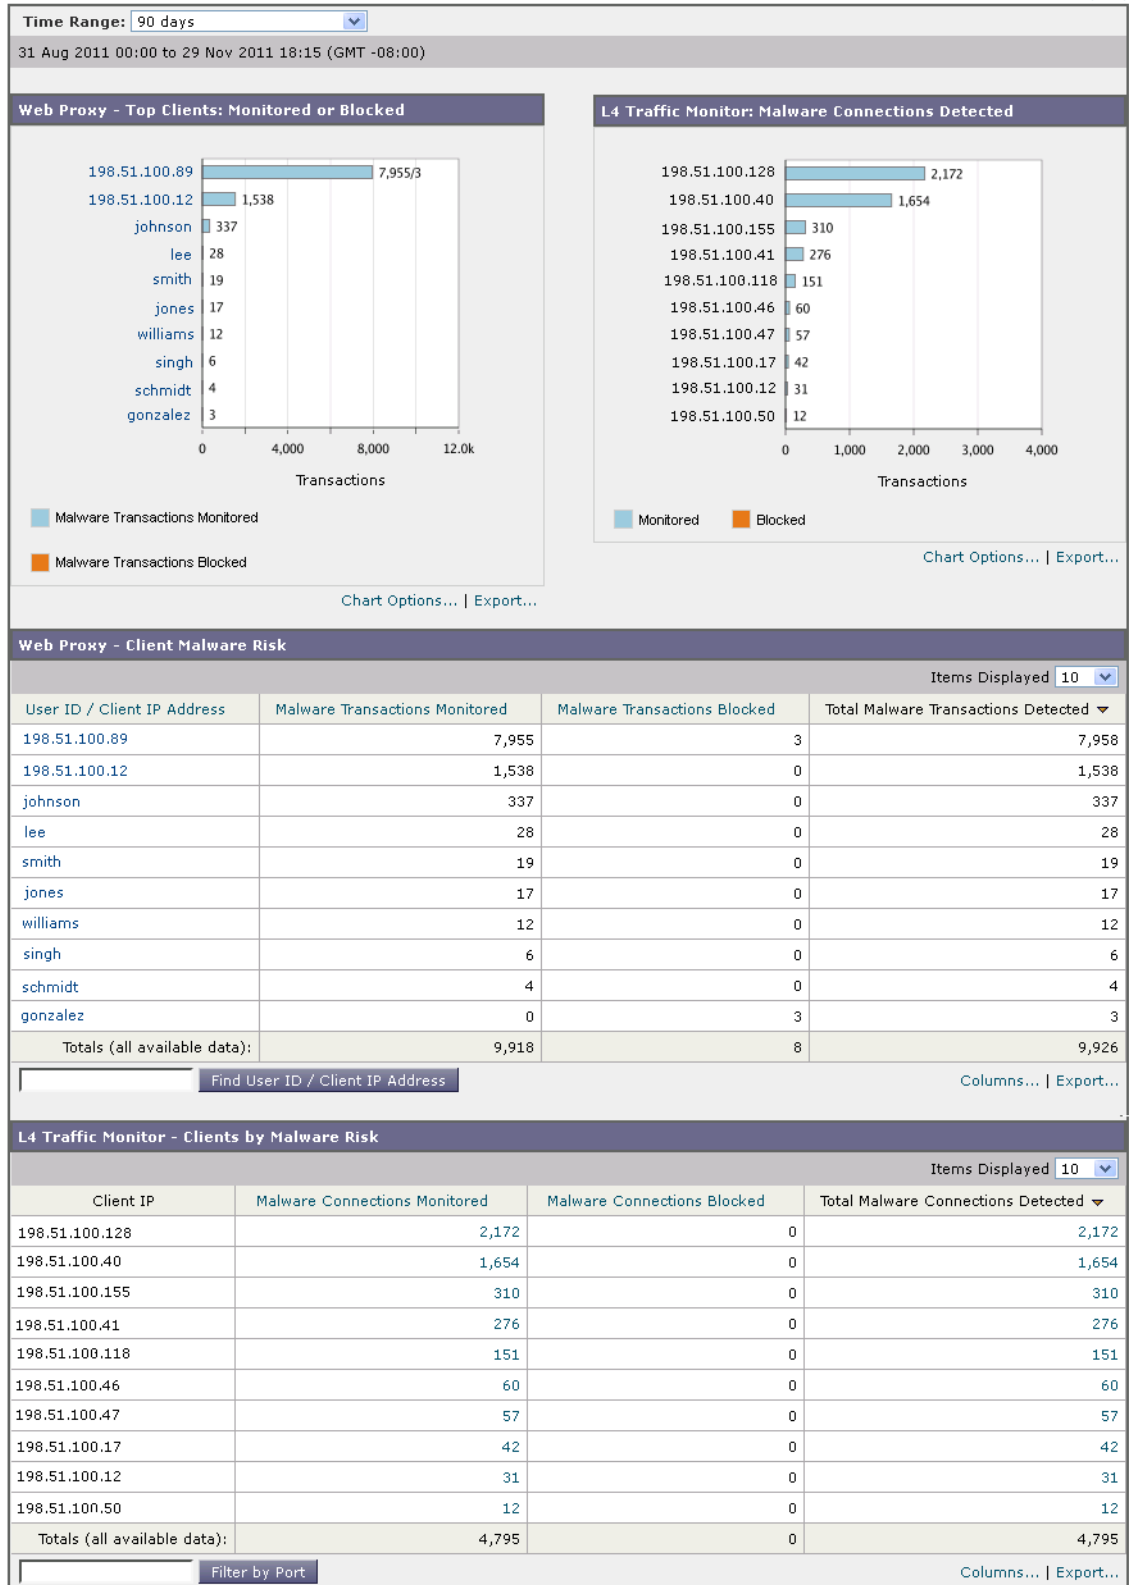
Time Range: 90 days

31 Aug 2011 00:00 to 29 Nov 2011 18:15 (GMT -08:00)

Web Proxy - Top Clients: Monitored or Blocked

198.51.100.89 7,955/3
198.51.100.12 1,538
johnson 337
lee 28
smith 19
jones 17
williams 12
singh 6
schmidt 4
gonzalez 3

0 4,000 8,000 12.0k

Transactions

Malware Transactions Monitored

Malware Transactions Blocked

Chart Options... | Export...

L4 Traffic Monitor: Malware Connections Detected

198.51.100.128 2,172
198.51.100.40 1,654
198.51.100.155 310
198.51.100.41 276
198.51.100.118 151
198.51.100.46 60
198.51.100.47 57
198.51.100.17 42
198.51.100.12 31
198.51.100.50 12

0 1,000 2,000 3,000 4,000

Transactions

Monitored Blocked

Chart Options... | Export...

Web Proxy - Client Malware Risk

Items Displayed 10

| User ID / Client IP Address | Malware Transactions Monitored | Malware Transactions Blocked | Total Malware Transactions Detected |
|---|---|---|---|
| 198.51.100.89 | 7,955 | 3 | 7,958 |
| 198.51.100.12 | 1,538 | 0 | 1,538 |
| johnson | 337 | 0 | 337 |
| lee | 28 | 0 | 28 |
| smith | 19 | 0 | 19 |
| jones | 17 | 0 | 17 |
| williams | 12 | 0 | 12 |
| singh | 6 | 0 | 6 |
| schmidt | 4 | 0 | 4 |
| gonzalez | 0 | 3 | 3 |
| Totals (all available data): | 9,918 | 8 | 9,926 |

Find User ID / Client IP Address

Columns... | Export...

L4 Traffic Monitor - Clients by Malware Risk

Items Displayed 10

| Client IP | Malware Connections Monitored | Malware Connections Blocked | Total Malware Connections Detected |
|---|---|---|---|
| 198.51.100.128 | 2,172 | 0 | 2,172 |
| 198.51.100.40 | 1,654 | 0 | 1,654 |
| 198.51.100.155 | 310 | 0 | 310 |
| 198.51.100.41 | 276 | 0 | 276 |
| 198.51.100.118 | 151 | 0 | 151 |
| 198.51.100.46 | 60 | 0 | 60 |
| 198.51.100.47 | 57 | 0 | 57 |
| 198.51.100.17 | 42 | 0 | 42 |
| 198.51.100.12 | 31 | 0 | 31 |
| 198.51.100.50 | 12 | 0 | 12 |
| Totals (all available data): | 4,795 | 0 | 4,795 |

Filter by Port

Columns... | Export...